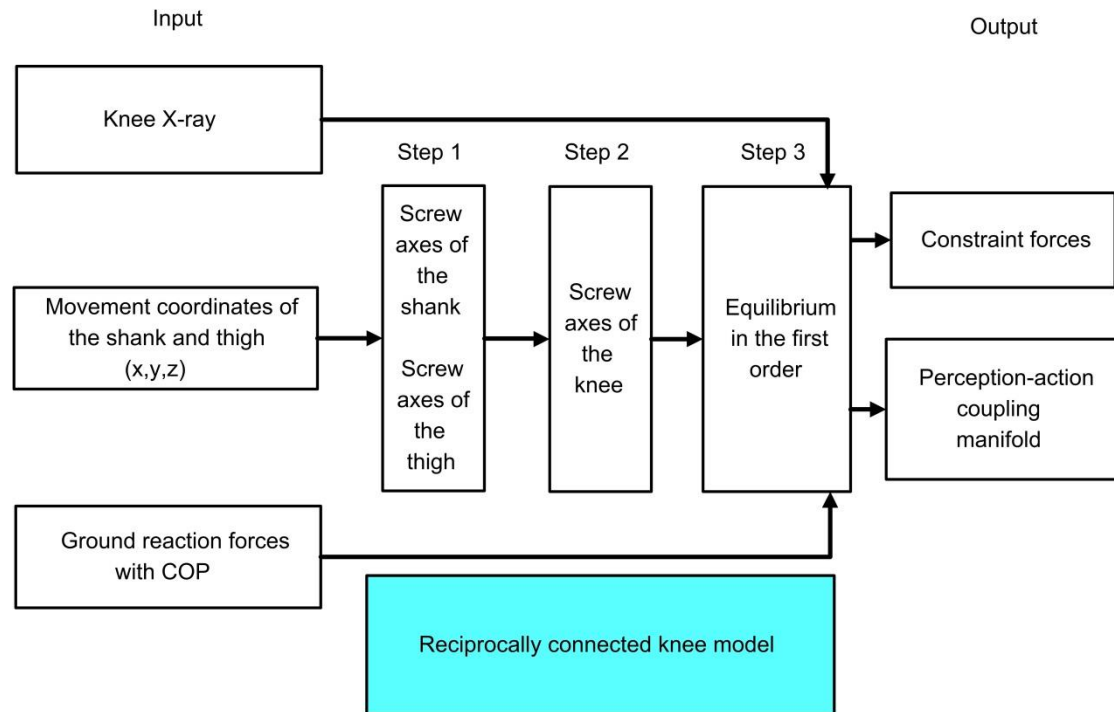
Input

Output

Knee X-ray

Step 1

Step 2

Step 3

Screw axes of the shank

Screw axes of the thigh

Screw axes of the knee

Equilibrium in the first order

Constraint forces

Movement coordinates of the shank and thigh (x,y,z)

Perception-action coupling manifold

Ground reaction forces with COP

Reciprocally connected knee model